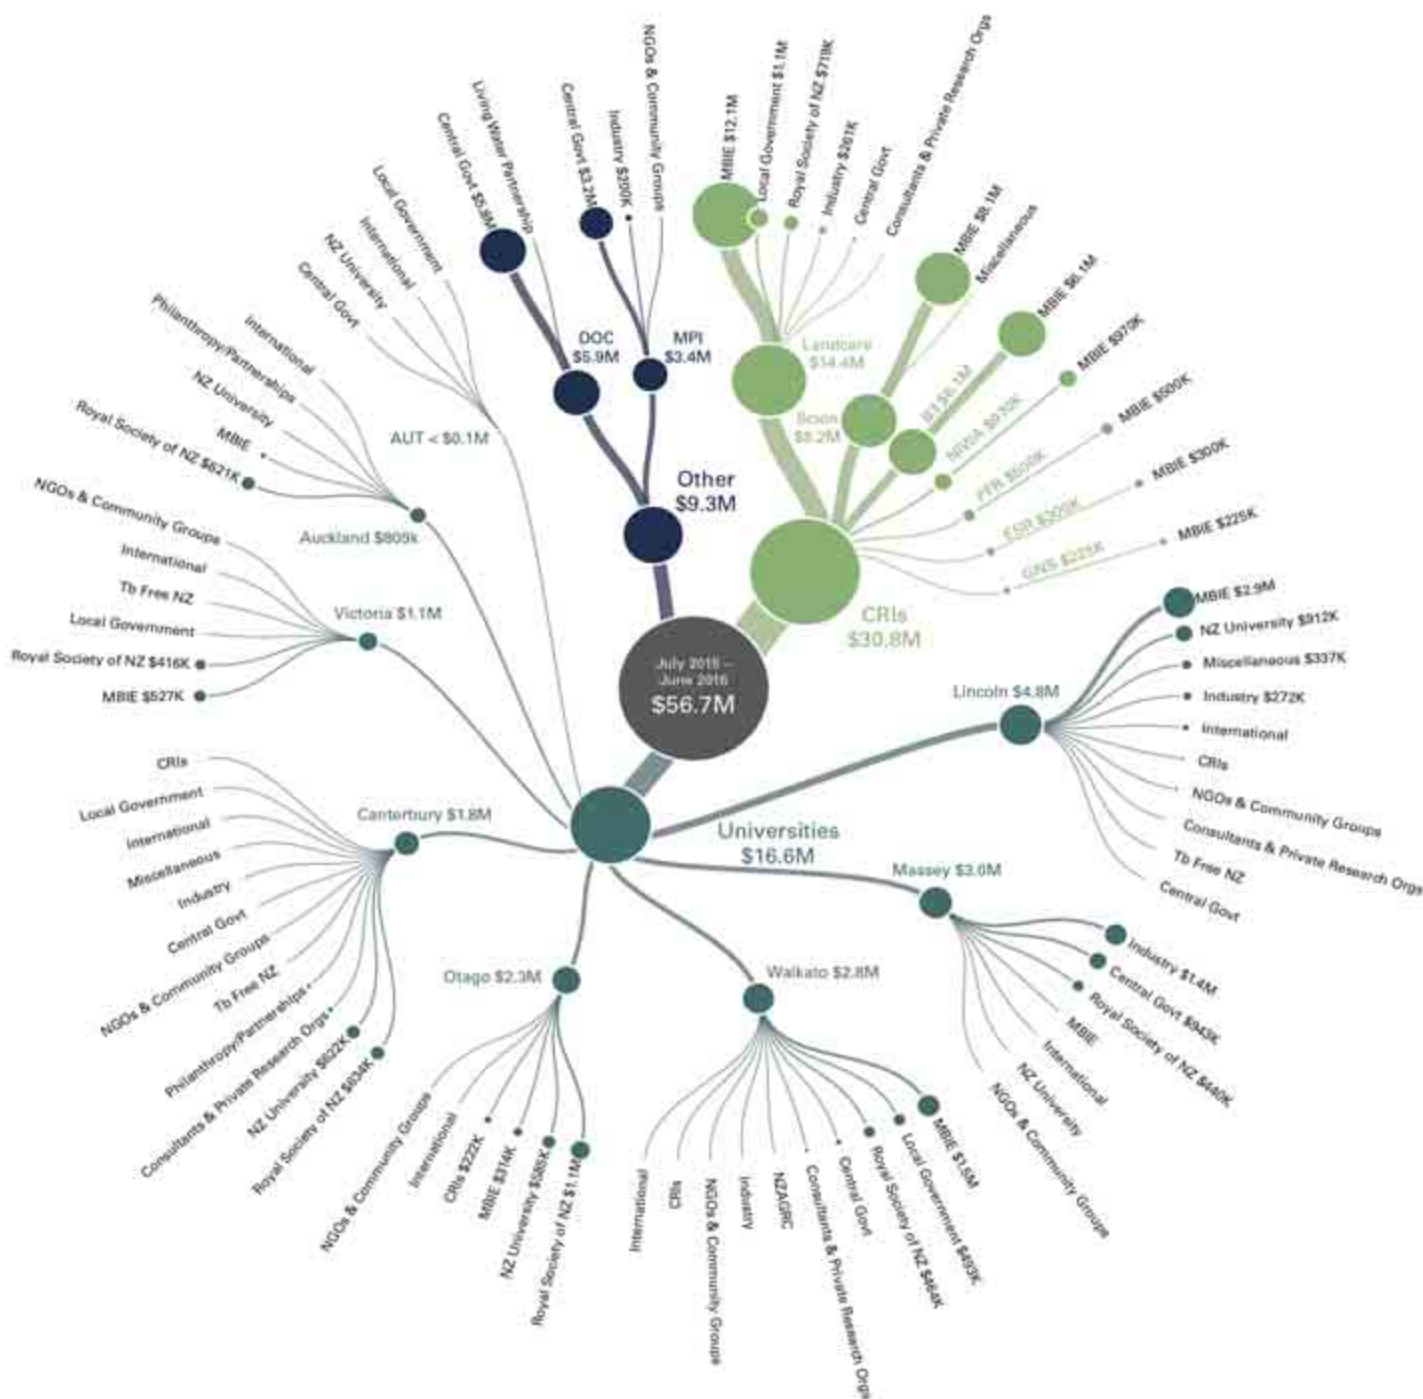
July 2015 – June 2016
$56.7M

Other
$9.3M

DOC
$5.9M

Central Govt $5.9M
Living Water Partnership

MPI
$3.4M

Central Govt $3.2M
Industry $200K
NGOs & Community Groups

CRIs
$30.8M

Landcare
$14.4M

MBIE $12.1M
Local Government $1.1M
Royal Society of NZ $719K
Industry $201K
Central Govt
Consultants & Private Research Orgs

Scion
$8.2M

MBIE $8.1M
Miscellaneous

AgResearch $6.1M
MBIE $6.1M

NIWA $970K
MBIE $970K

PFR $500K
MBIE $500K

ESR $300K
MBIE $300K

GNS $225K
MBIE $225K

Universities
$16.6M

Lincoln $4.8M
MBIE $2.9M
NZ University $912K
Miscellaneous $337K
Industry $272K
International
CRIs
NGOs & Community Groups
Consultants & Private Research Orgs
Tb Free NZ
Central Govt

Massey $3.0M
Industry $1.4M
Central Govt $943K
Royal Society of NZ $440K
MBIE
International
NZ University
NGOs & Community Groups

Waikato $2.8M
MBIE $1.5M
Local Government $453K
Royal Society of NZ $464K
Central Govt
Consultants & Private Research Orgs
NZAGRC
Industry
NGOs & Community Groups
CRIs
International

Otago $2.3M
Royal Society of NZ $1.1M
NZ University $385K
MBIE $314K
CRIs $222K
International
NGOs & Community Groups

Canterbury $1.8M
CRIs
Local Government
International
Miscellaneous
Industry
Central Govt
NGOs & Community Groups
Tb Free NZ
Philanthropy/Partnerships
Consultants & Private Research Orgs
NZ University $622K
Royal Society of NZ $634K

Victoria $1.1M
NGOs & Community Groups
International
Tb Free NZ
Local Government
Royal Society of NZ $416K
MBIE $527K

Auckland $909k
International
Philanthropy/Partnerships
NZ University
MBIE
Royal Society of NZ $621K

AUT < $0.1M
Local Government
International
NZ University
Central Govt